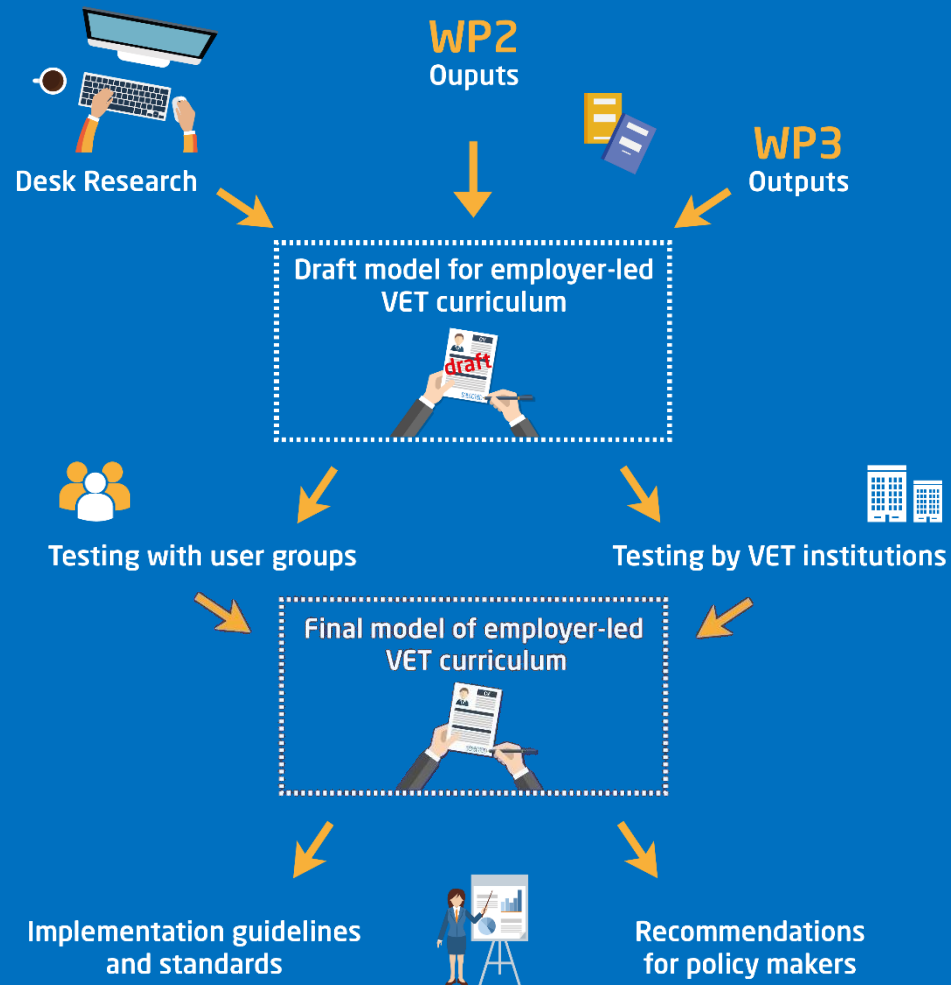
WP2
Ouputs

Desk Research

WP3
Outputs

Draft model for employer-led VET curriculum

draft

Testing with user groups

Testing by VET institutions

Final model of employer-led VET curriculum

Implementation guidelines and standards

Recommendations for policy makers